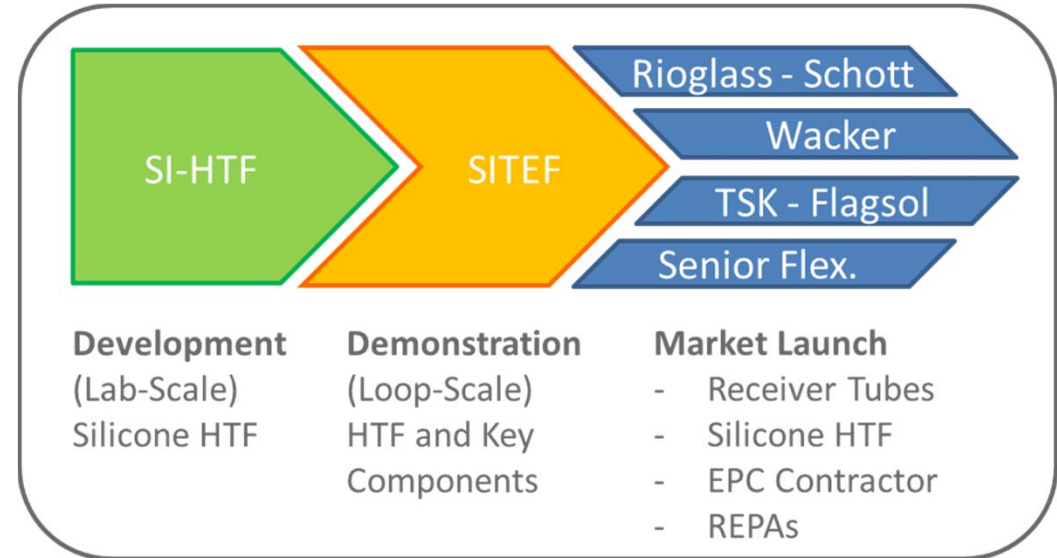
SI-HTF

SITEF

Rioglass - Schott

Wacker

TSK - Flagsol

Senior Flex.

**Development**
(Lab-Scale)
Silicone HTF

**Demonstration**
(Loop-Scale)
HTF and Key Components

**Market Launch**
- Receiver Tubes
- Silicone HTF
- EPC Contractor
- REPAs